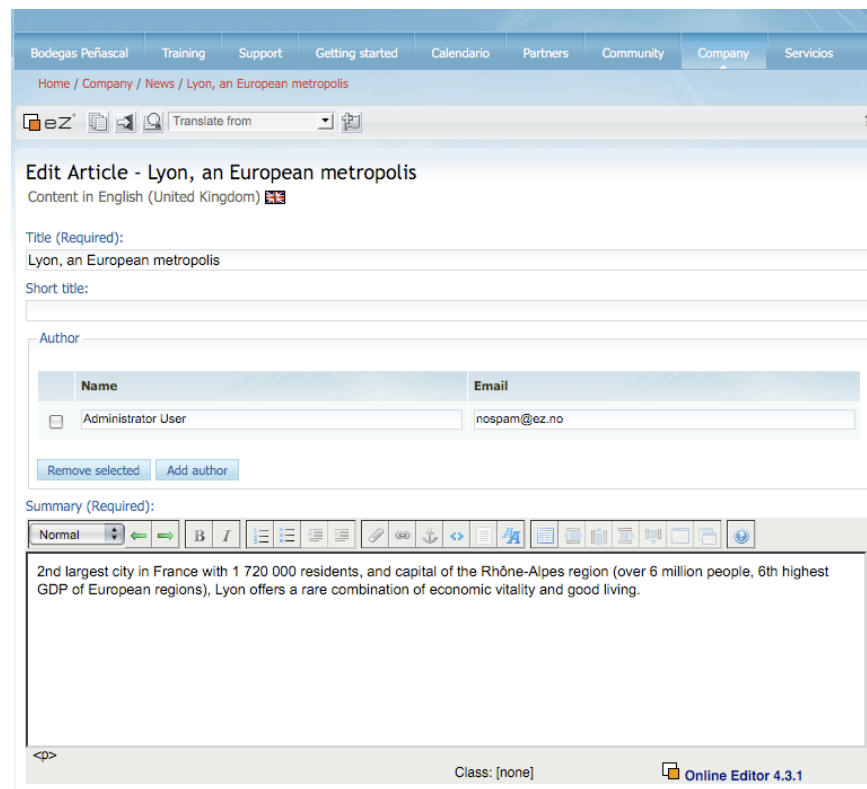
Bodegas Peñascal | Training | Support | Getting started | Calendario | Partners | Community | Company | Servicios

Home / Company / News / Lyon, an European metropolis

eZ Translate from

Edit Article - Lyon, an European metropolis
Content in English (United Kingdom)

Title (Required):
Lyon, an European metropolis

Short title:

Author

| | Name | Email |
|---|---|---|
| | Administrator User | nospam@ez.no |

Remove selected Add author

Summary (Required):
Normal

2nd largest city in France with 1 720 000 residents, and capital of the Rhône-Alpes region (over 6 million people, 6th highest GDP of European regions), Lyon offers a rare combination of economic vitality and good living.

<p>
Class: [none]
Online Editor 4.3.1